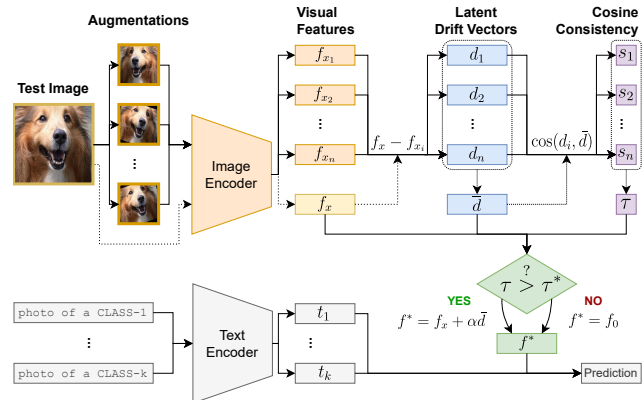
Augmentations

Test Image

⋮

Image Encoder

Visual Features

$f_{x_1}$

$f_{x_2}$

⋮

$f_{x_n}$

$f_x$

$f_x - f_{x_i}$

Latent Drift Vectors

$d_1$

$d_2$

⋮

$d_n$

$\bar{d}$

$\cos(d_i, \bar{d})$

Cosine Consistency

$s_1$

$s_2$

⋮

$s_n$

$\tau$

$\tau \overset{?}{>} \tau^*$

YES

$f^* = f_x + \alpha\bar{d}$

NO

$f^* = f_0$

$f^*$

photo of a CLASS-1

⋮

photo of a CLASS-k

Text Encoder

$t_1$

⋮

$t_k$

Prediction